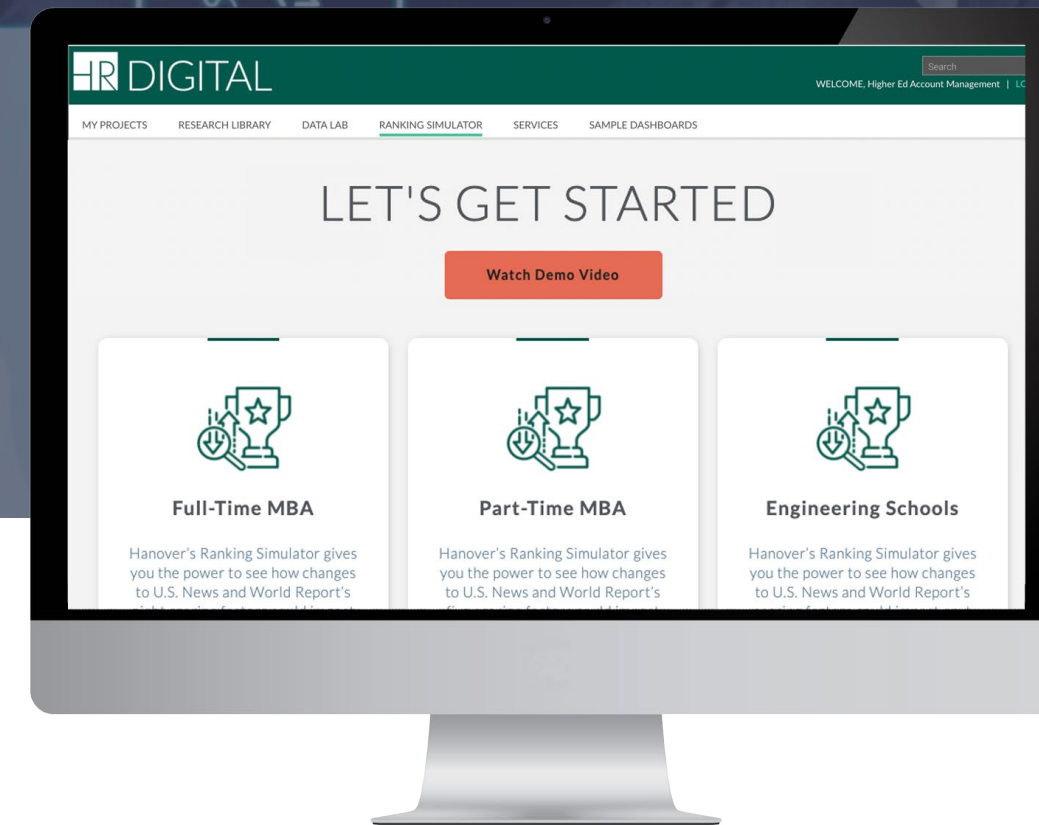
HR DIGITAL

Search

WELCOME, Higher Ed Account Management | LC

MY PROJECTS RESEARCH LIBRARY DATA LAB RANKING SIMULATOR SERVICES SAMPLE DASHBOARDS

LET'S GET STARTED

Watch Demo Video

Full-Time MBA

Hanover's Ranking Simulator gives you the power to see how changes to U.S. News and World Report's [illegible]

Part-Time MBA

Hanover's Ranking Simulator gives you the power to see how changes to U.S. News and World Report's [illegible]

Engineering Schools

Hanover's Ranking Simulator gives you the power to see how changes to U.S. News and World Report's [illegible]